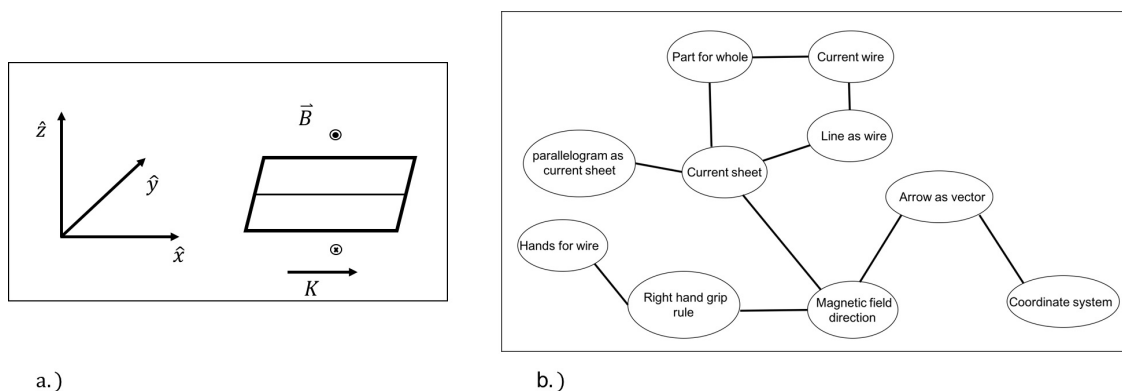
$\hat{z}$

$\hat{y}$

$\hat{x}$

$\vec{B}$

$K$

a.)

Part for whole

Current wire

Line as wire

parallelogram as current sheet

Current sheet

Arrow as vector

Hands for wire

Right hand grip rule

Magnetic field direction

Coordinate system

b.)